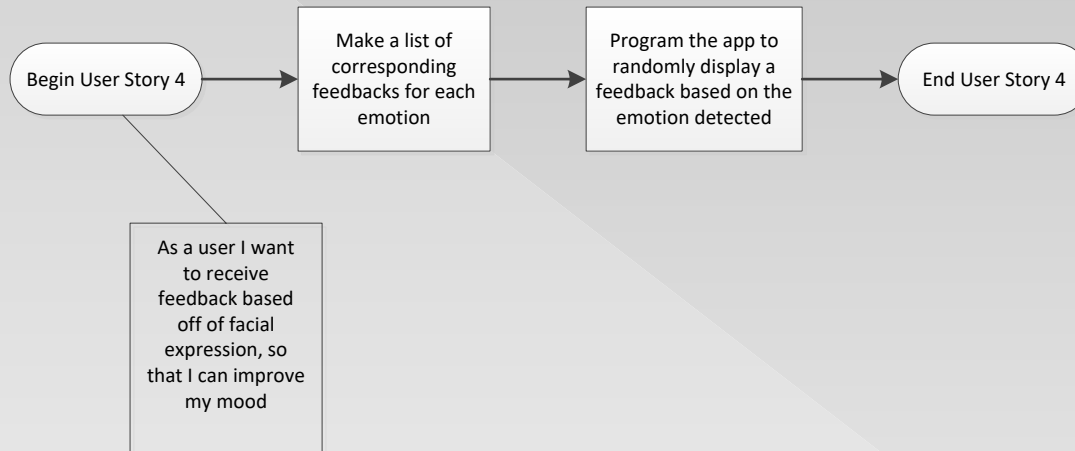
Begin User Story 4

Make a list of corresponding feedbacks for each emotion

Program the app to randomly display a feedback based on the emotion detected

End User Story 4

As a user I want to receive feedback based off of facial expression, so that I can improve my mood